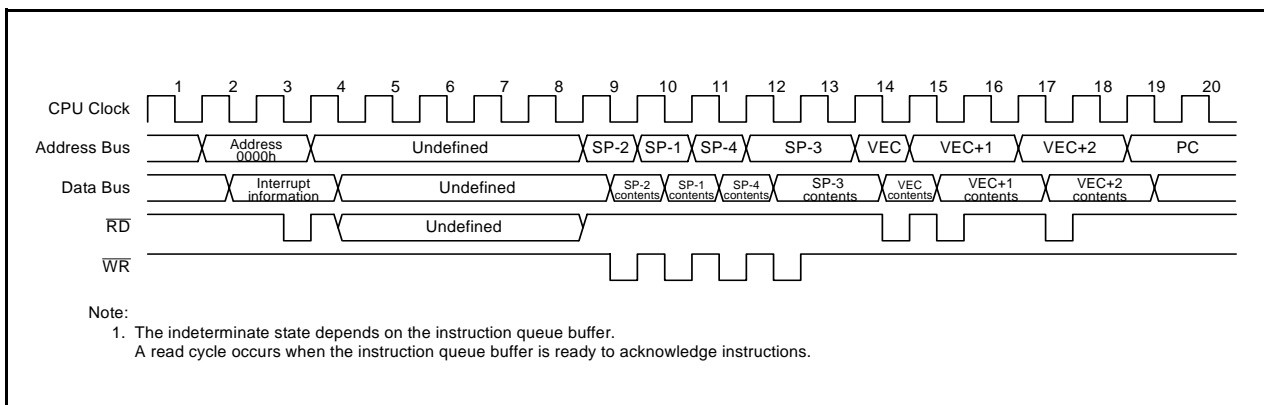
1 2 3 4 5 6 7 8 9 10 11 12 13 14 15 16 17 18 19 20

CPU Clock

Address Bus Address 0000h Undefined SP-2 SP-1 SP-4 SP-3 VEC VEC+1 VEC+2 PC

Data Bus Interrupt information Undefined SP-2 contents SP-1 contents SP-4 contents SP-3 contents VEC contents VEC+1 contents VEC+2 contents

$\overline{RD}$ Undefined

$\overline{WR}$

Note:
1. The indeterminate state depends on the instruction queue buffer. A read cycle occurs when the instruction queue buffer is ready to acknowledge instructions.